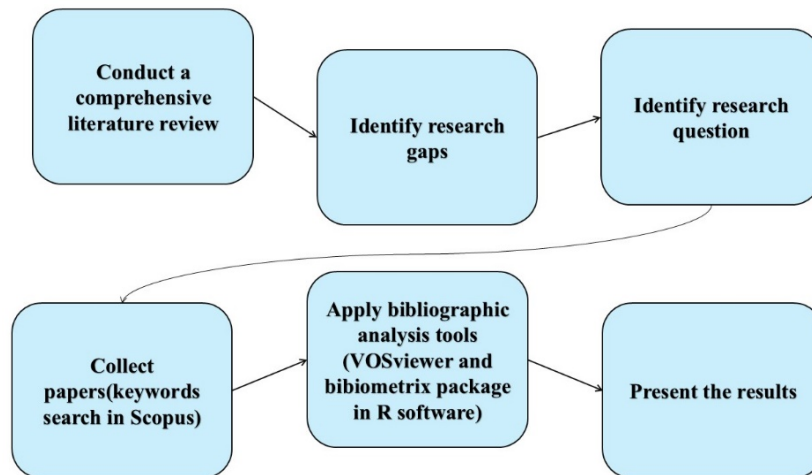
Conduct a comprehensive literature review

Identify research gaps

Identify research question

Collect papers(keywords search in Scopus)

Apply bibliographic analysis tools (VOSviewer and bibiometrix package in R software)

Present the results